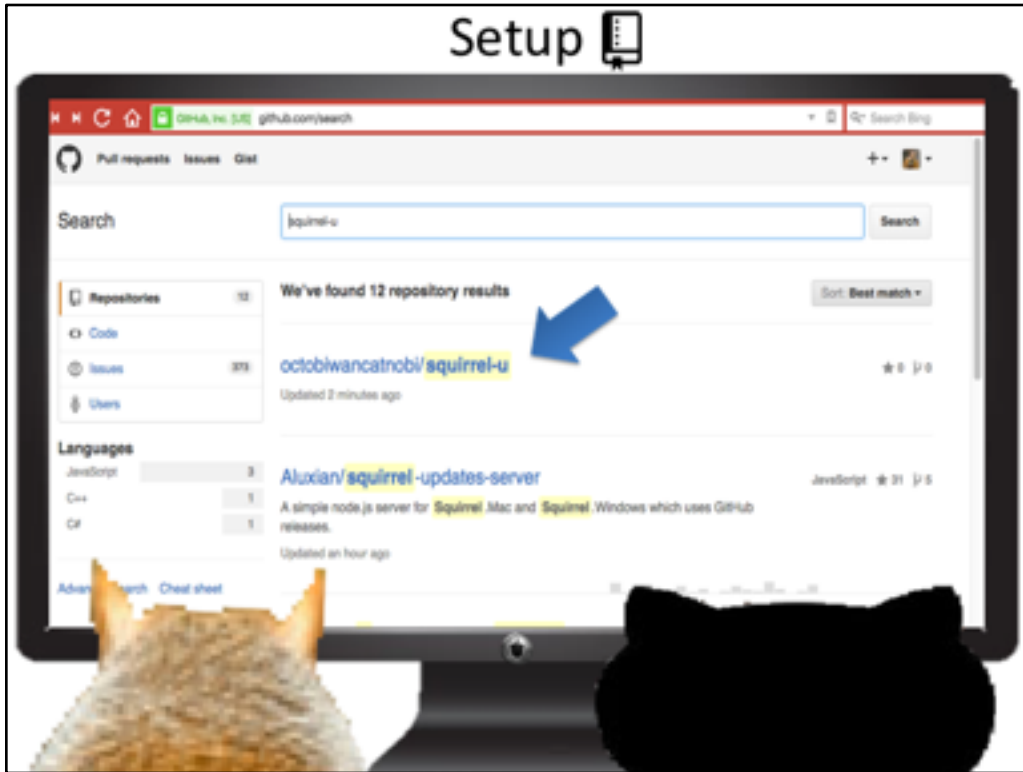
Setup

GitHub, Inc. [US] github.com/search

Search Bing

Pull requests Issues Gist

Search

squirrel-u

Search

Repositories 12

Code

Issues 373

Users

Languages

JavaScript 3

C++ 1

C# 1

Adva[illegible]earch Cheat sheet

We've found 12 repository results

Sort: Best match

octobiwancatnobi/squirrel-u

Updated 2 minutes ago

0 0

Aluxian/squirrel-updates-server

A simple node.js server for Squirrel.Mac and Squirrel.Windows which uses GitHub releases.

Updated an hour ago

JavaScript 31 5